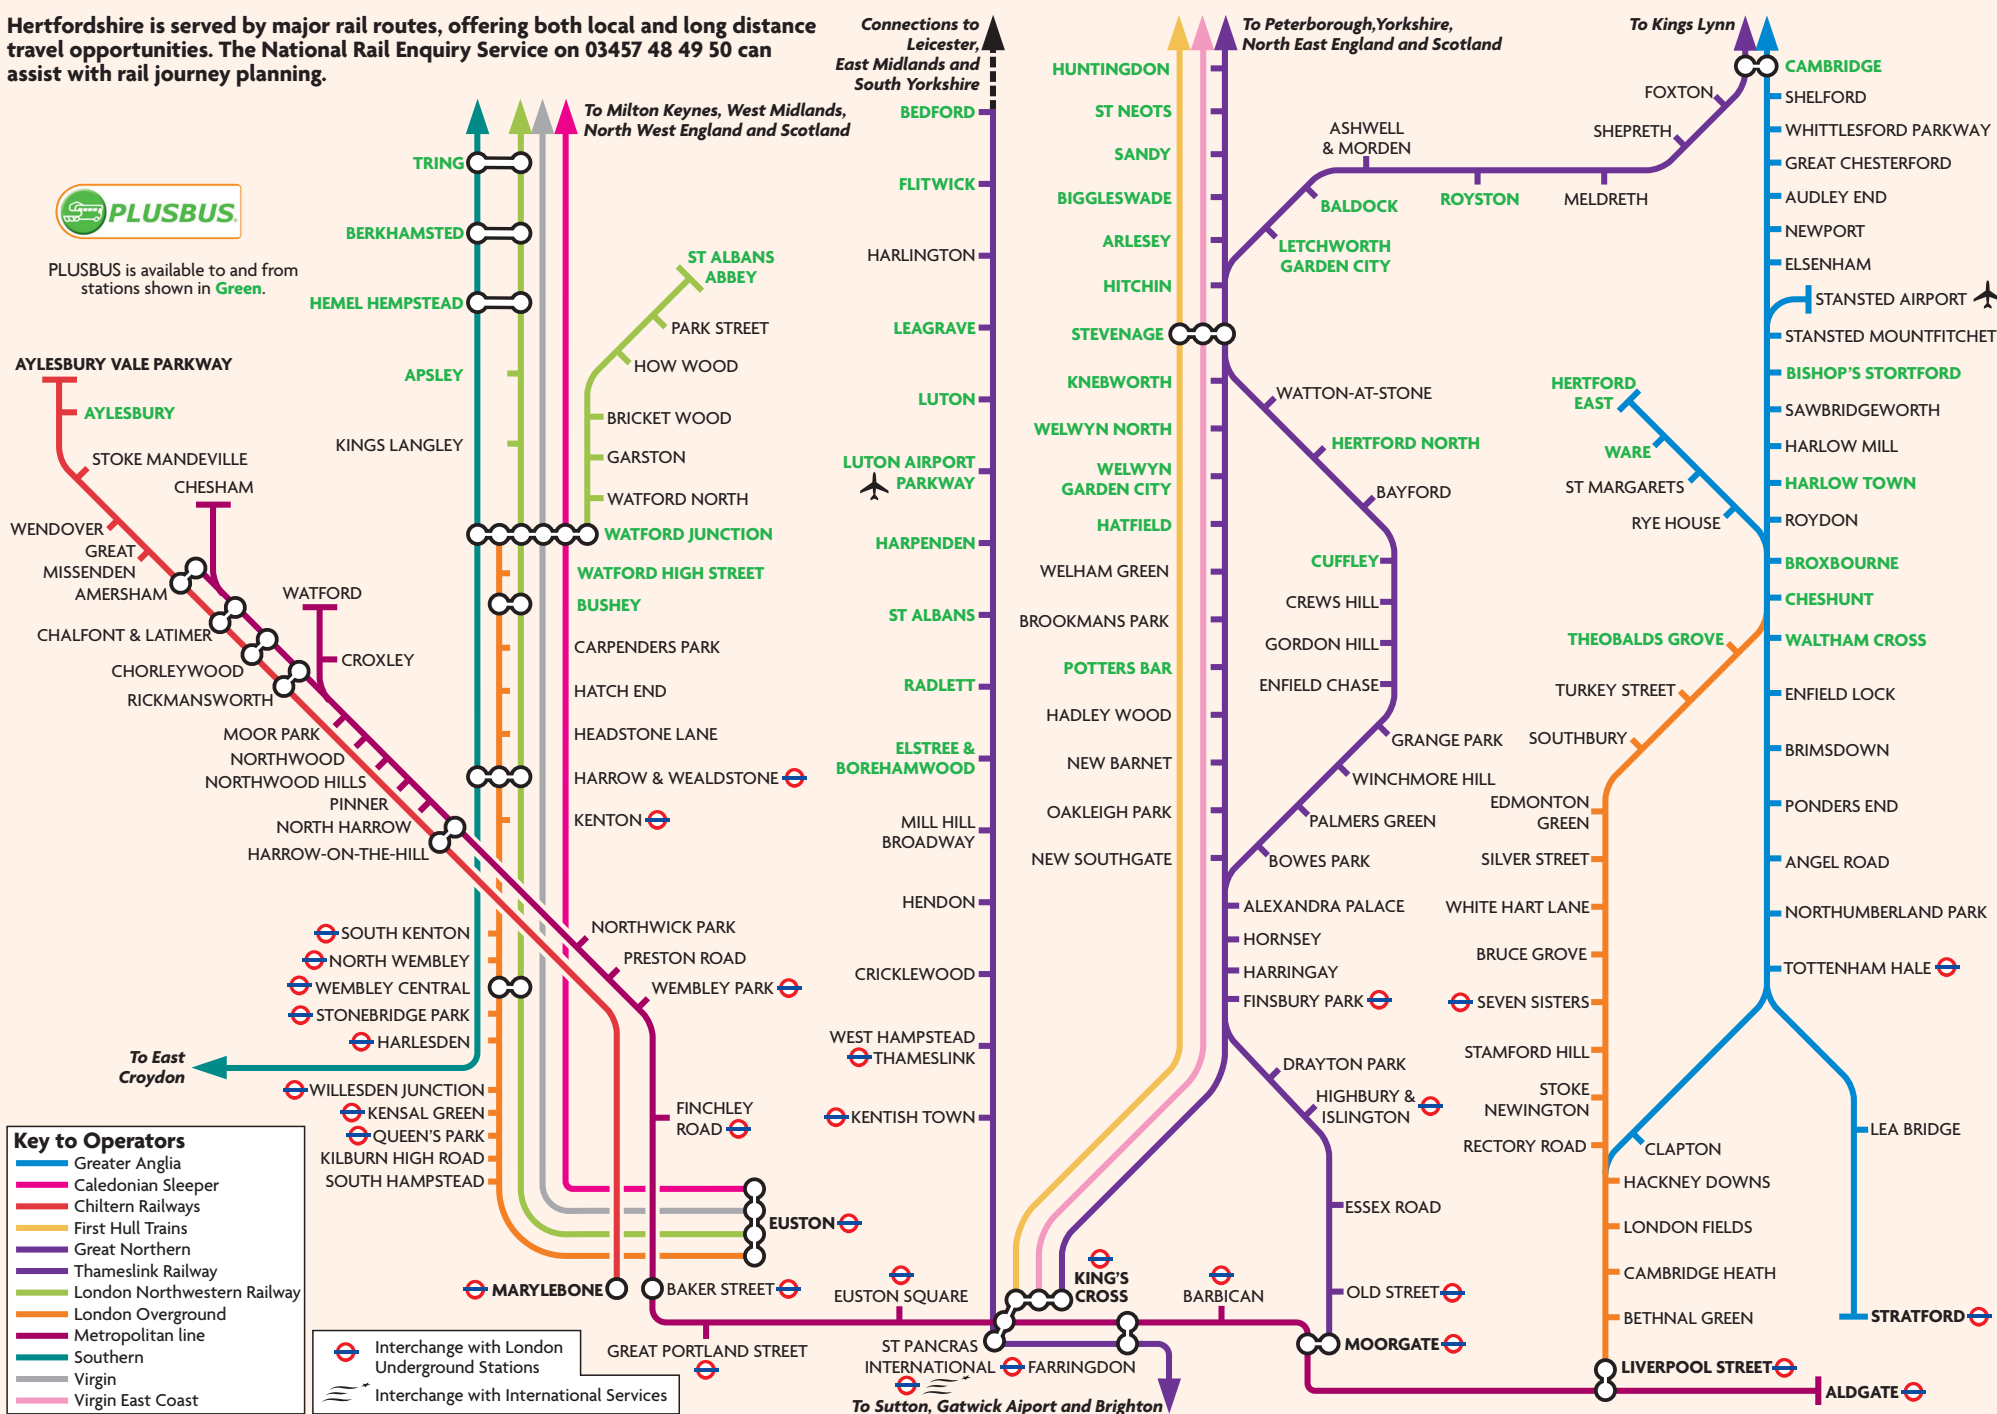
Hertfordshire is served by major rail routes, offering both local and long distance travel opportunities. The National Rail Enquiry Service on 03457 48 49 50 can assist with rail journey planning.

PLUSBUS

PLUSBUS is available to and from stations shown in Green.

Connections to Leicester, East Midlands and South Yorkshire

To Milton Keynes, West Midlands, North West England and Scotland

To Peterborough, Yorkshire, North East England and Scotland

To Kings Lynn

TRING
BERKHAMSTED
HEMEL HEMPSTEAD
APSLEY
KINGS LANGLEY
ST ALBANS ABBEY
PARK STREET
HOW WOOD
BRICKET WOOD
GARSTON
WATFORD NORTH
WATFORD JUNCTION
WATFORD HIGH STREET
BUSHEY
CARPENDERS PARK
HATCH END
HEADSTONE LANE
HARROW & WEALDSTONE
KENTON
NORTHWICK PARK
PRESTON ROAD
WEMBLEY PARK
SOUTH KENTON
NORTH WEMBLEY
WEMBLEY CENTRAL
STONEBRIDGE PARK
HARLESDEN
To East Croydon
WILLESDEN JUNCTION
KENSAL GREEN
QUEEN'S PARK
KILBURN HIGH ROAD
SOUTH HAMPSTEAD
FINCHLEY ROAD
EUSTON
MARYLEBONE
BAKER STREET
GREAT PORTLAND STREET
EUSTON SQUARE

AYLESBURY VALE PARKWAY
AYLESBURY
STOKE MANDEVILLE
CHESHAM
WENDOVER
GREAT MISSENDEN
AMERSHAM
WATFORD
CHALFONT & LATIMER
CROXLEY
CHORLEYWOOD
RICKMANSWORTH
MOOR PARK
NORTHWOOD
NORTHWOOD HILLS
PINNER
NORTH HARROW
HARROW-ON-THE-HILL

BEDFORD
FLITWICK
HARLINGTON
LEAGRAVE
LUTON
LUTON AIRPORT PARKWAY
HARPENDEN
ST ALBANS
RADLETT
ELSTREE & BOREHAMWOOD
MILL HILL BROADWAY
HENDON
CRICKLEWOOD
WEST HAMPSTEAD THAMESLINK
KENTISH TOWN
ST PANCRAS INTERNATIONAL
FARRINGDON
KING'S CROSS
BARBICAN
To Sutton, Gatwick Aiport and Brighton

HUNTINGDON
ST NEOTS
SANDY
BIGGLESWADE
ARLESEY
HITCHIN
STEVENAGE
KNEBWORTH
WELWYN NORTH
WELWYN GARDEN CITY
HATFIELD
WELHAM GREEN
BROOKMANS PARK
POTTERS BAR
HADLEY WOOD
NEW BARNET
OAKLEIGH PARK
NEW SOUTHGATE
ALEXANDRA PALACE
HORNSEY
HARRINGAY
FINSBURY PARK
DRAYTON PARK
HIGHBURY & ISLINGTON
ESSEX ROAD
OLD STREET
MOORGATE

ASHWELL & MORDEN
BALDOCK
ROYSTON
MELDRETH
SHEPRETH
FOXTON
LETCHWORTH GARDEN CITY
WATTON-AT-STONE
HERTFORD NORTH
BAYFORD
CUFFLEY
CREWS HILL
GORDON HILL
ENFIELD CHASE
GRANGE PARK
WINCHMORE HILL
PALMERS GREEN
BOWES PARK

CAMBRIDGE
SHELFORD
WHITTLESFORD PARKWAY
GREAT CHESTERFORD
AUDLEY END
NEWPORT
ELSENHAM
STANSTED AIRPORT
STANSTED MOUNTFITCHET
BISHOP'S STORTFORD
SAWBRIDGEWORTH
HARLOW MILL
HARLOW TOWN
ROYDON
BROXBOURNE
CHESHUNT
WALTHAM CROSS
ENFIELD LOCK
BRIMSDOWN
PONDERS END
ANGEL ROAD
NORTHUMBERLAND PARK
TOTTENHAM HALE
LEA BRIDGE
STRATFORD
HERTFORD EAST
WARE
ST MARGARETS
RYE HOUSE
THEOBALDS GROVE
TURKEY STREET
SOUTHBURY
EDMONTON GREEN
SILVER STREET
WHITE HART LANE
BRUCE GROVE
SEVEN SISTERS
STAMFORD HILL
STOKE NEWINGTON
RECTORY ROAD
CLAPTON
HACKNEY DOWNS
LONDON FIELDS
CAMBRIDGE HEATH
BETHNAL GREEN
LIVERPOOL STREET
ALDGATE

Key to Operators
Greater Anglia
Caledonian Sleeper
Chiltern Railways
First Hull Trains
Great Northern
Thameslink Railway
London Northwestern Railway
London Overground
Metropolitan line
Southern
Virgin
Virgin East Coast

Interchange with London Underground Stations
Interchange with International Services